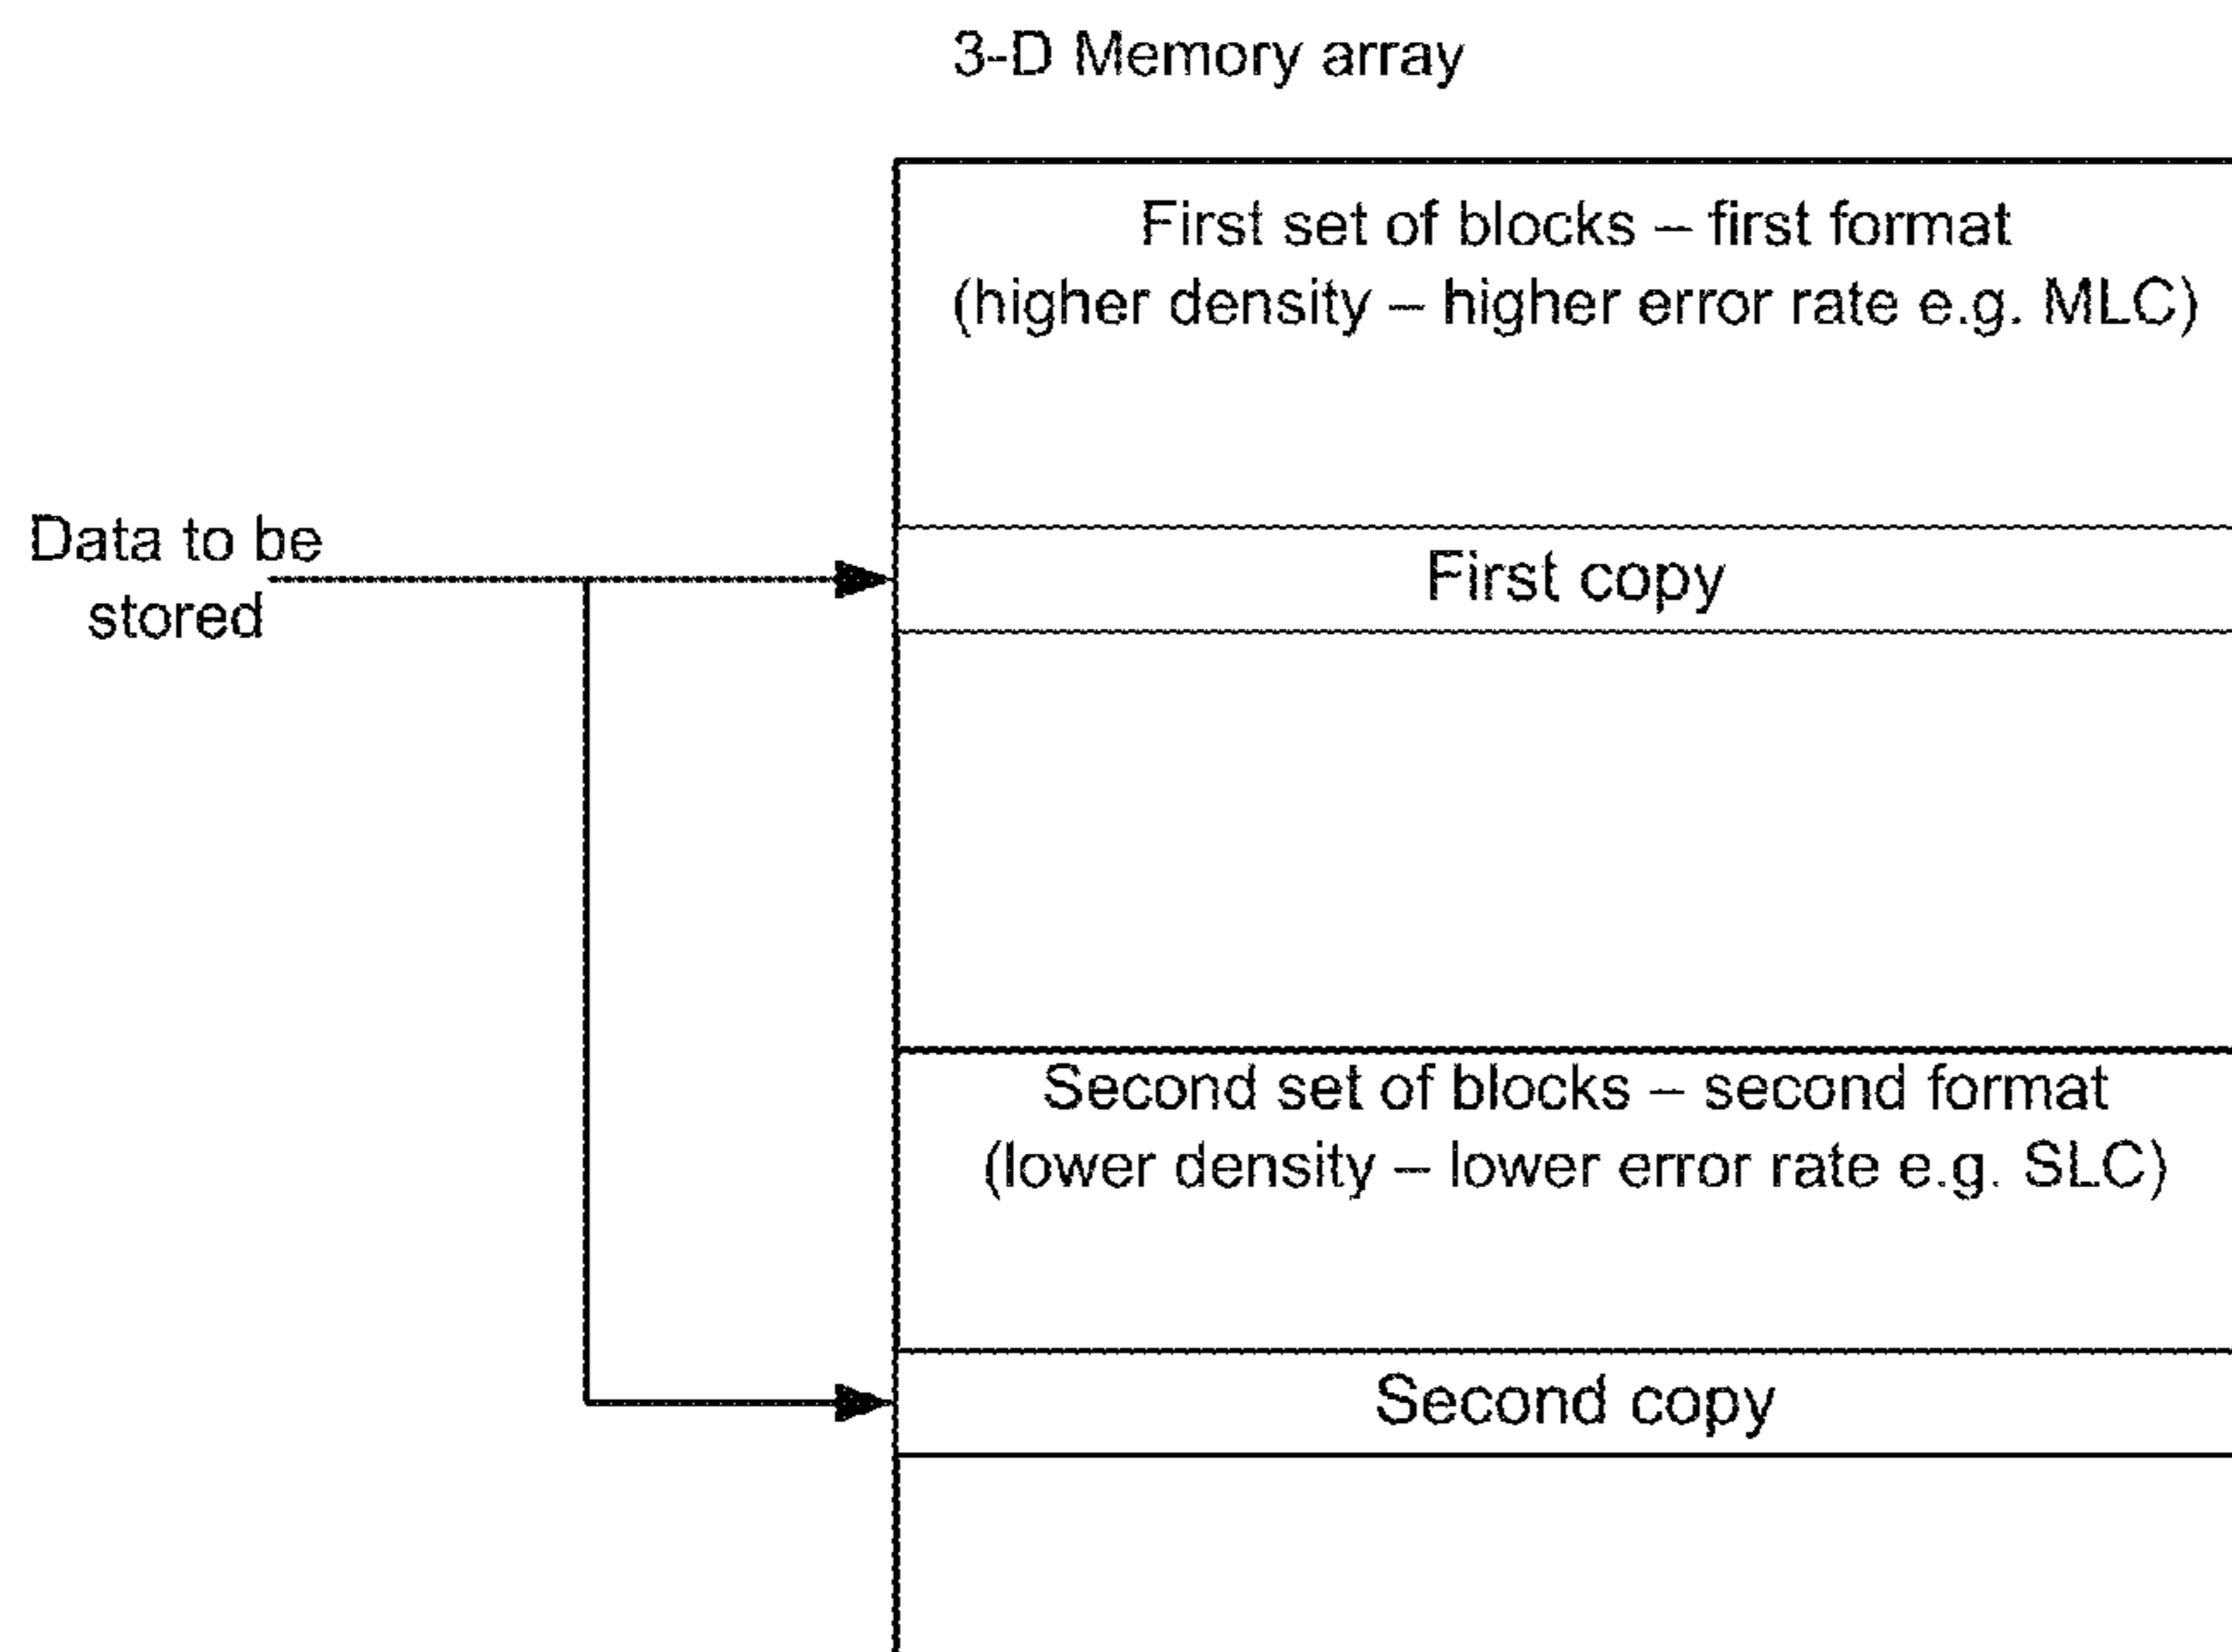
3-D Memory array

First set of blocks – first format
(higher density – higher error rate e.g. MLC)

Data to be stored

First copy

Second set of blocks – second format
(lower density – lower error rate e.g. SLC)

Second copy